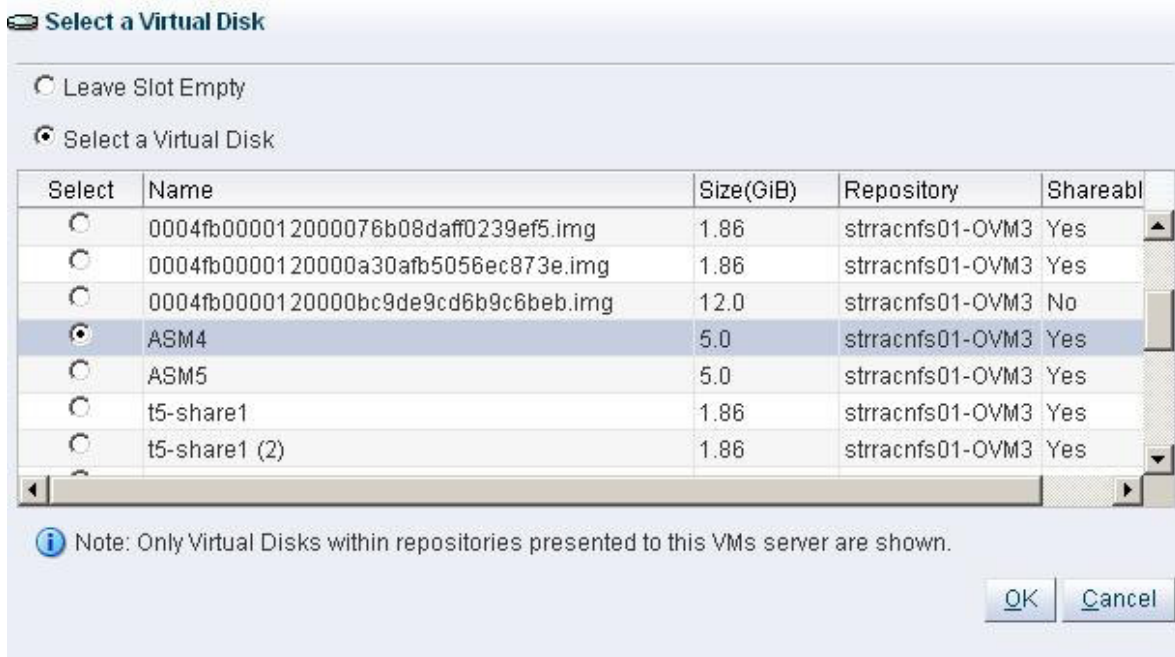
Select a Virtual Disk

Leave Slot Empty

Select a Virtual Disk

| Select | Name | Size(GiB) | Repository | Shareabl |
|---|---|---|---|---|
| | 0004fb000012000076b08daff0239ef5.img | 1.86 | strracnfs01-OVM3 | Yes |
| | 0004fb0000120000a30afb5056ec873e.img | 1.86 | strracnfs01-OVM3 | Yes |
| | 0004fb0000120000bc9de9cd6b9c6beb.img | 12.0 | strracnfs01-OVM3 | No |
| | ASM4 | 5.0 | strracnfs01-OVM3 | Yes |
| | ASM5 | 5.0 | strracnfs01-OVM3 | Yes |
| | t5-share1 | 1.86 | strracnfs01-OVM3 | Yes |
| | t5-share1 (2) | 1.86 | strracnfs01-OVM3 | Yes |

Note: Only Virtual Disks within repositories presented to this VMs server are shown.

OK Cancel